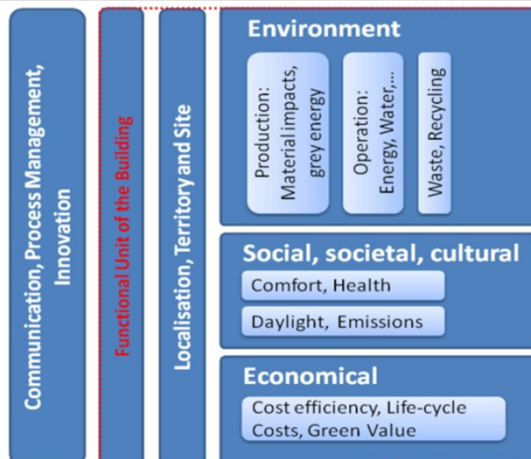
Communication, Process Management, Innovation

Functional Unit of the Building

Localisation, Territory and Site

Environment

Production: Material impacts, grey energy

Operation: Energy, Water,...

Waste, Recycling

Social, societal, cultural

Comfort, Health

Daylight, Emissions

Economical

Cost efficiency, Life-cycle Costs, Green Value